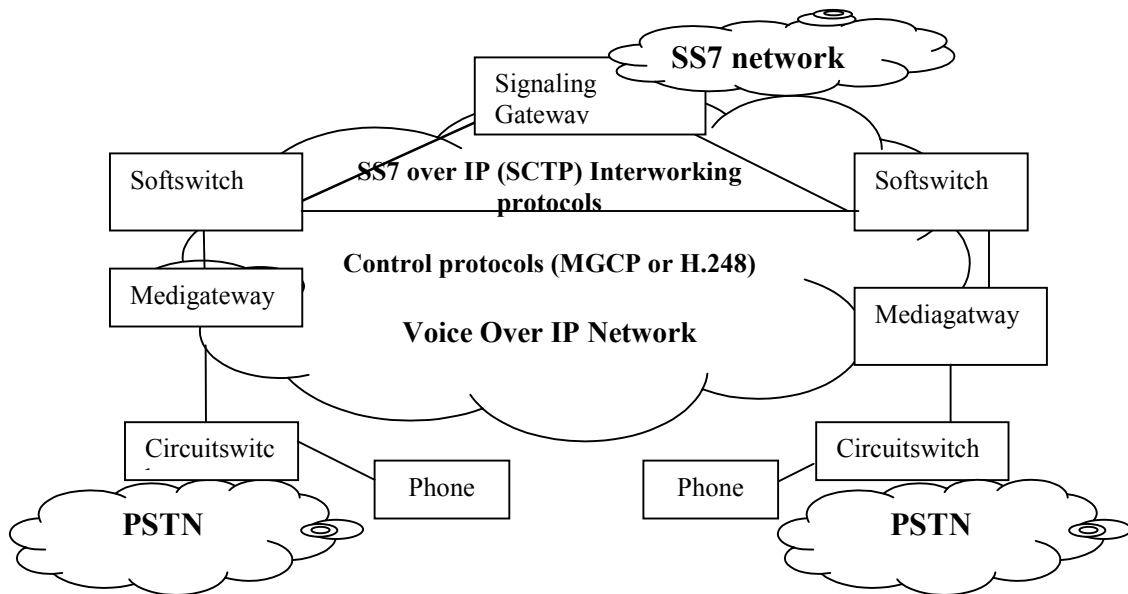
SS7 network

Signaling Gateway

Softswitch

SS7 over IP (SCTP) Interworking protocols

Softswitch

Control protocols (MGCP or H.248)

Medigateway

Voice Over IP Network

Mediagatway

Circuitswitc

Phone

Phone

Circuitswitch

PSTN

PSTN